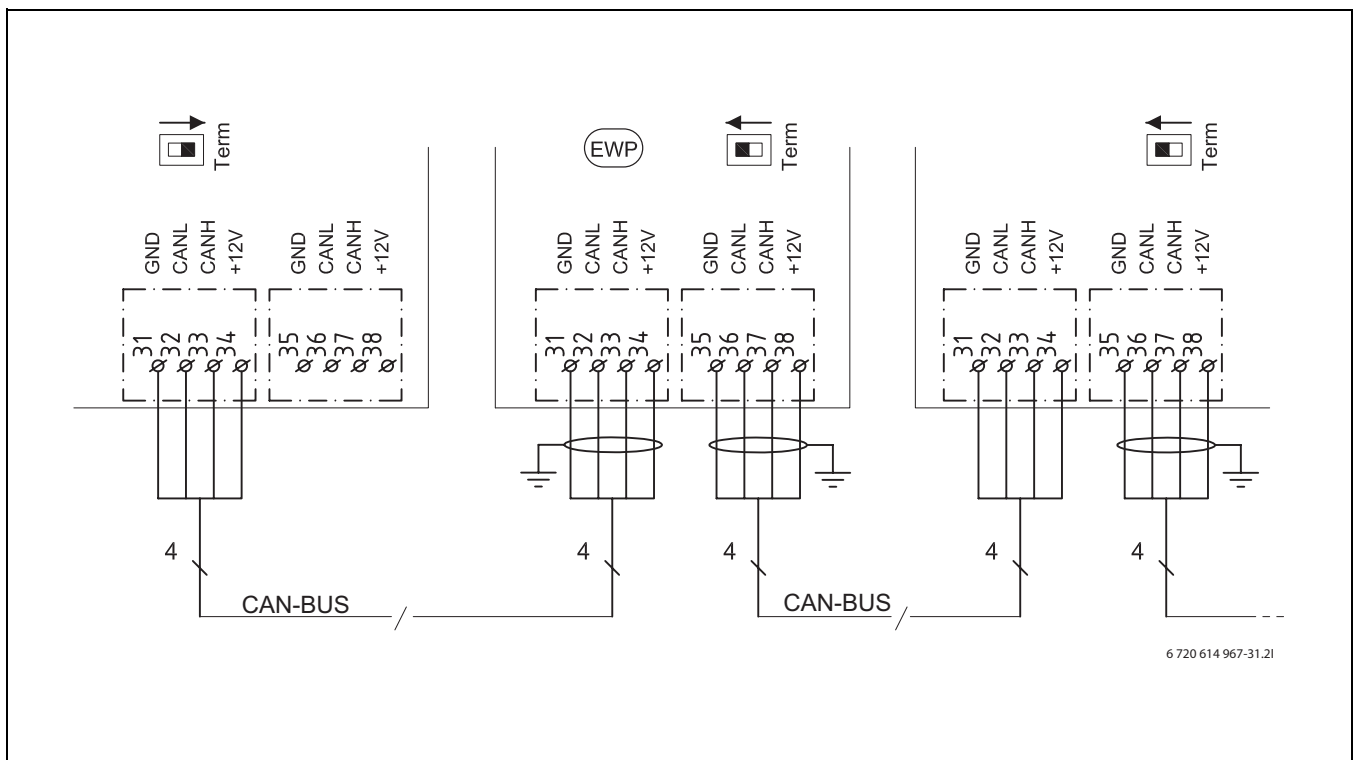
Term

GND CANL CANH +12V
31 32 33 34

GND CANL CANH +12V
35 36 37 38

EWP

Term

GND CANL CANH +12V
31 32 33 34

GND CANL CANH +12V
35 36 37 38

Term

GND CANL CANH +12V
31 32 33 34

GND CANL CANH +12V
35 36 37 38

4

4

4

4

4

CAN-BUS

CAN-BUS

6 720 614 967-31.2I